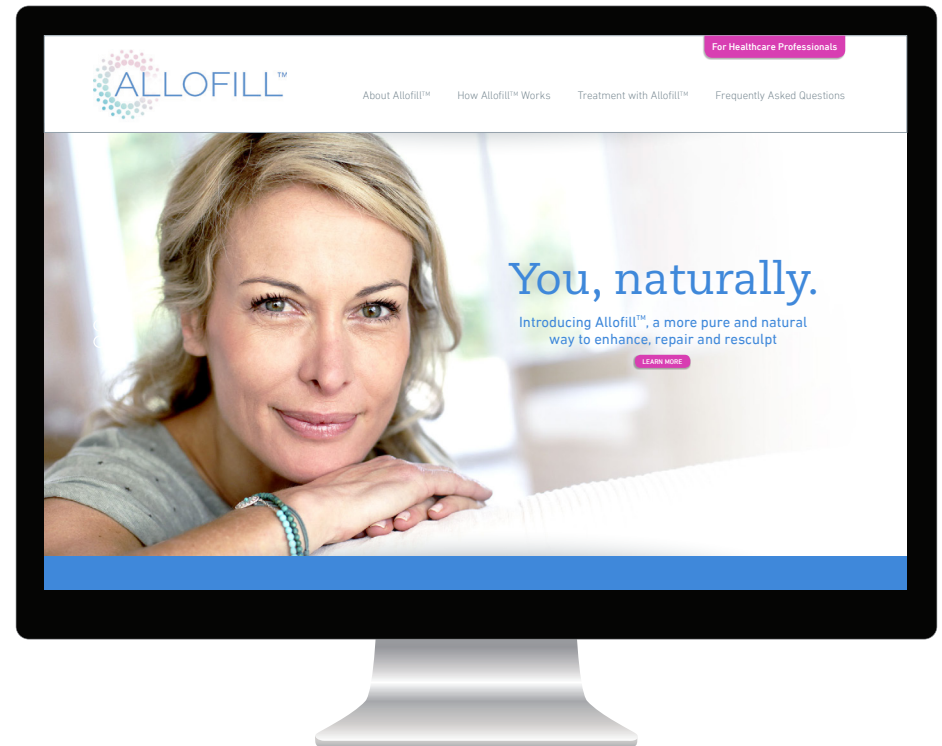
For Healthcare Professionals

ALLOFILL™

About Allofill™ How Allofill™ Works Treatment with Allofill™ Frequently Asked Questions

You, naturally.

Introducing Allofill™, a more pure and natural way to enhance, repair and resculpt

LEARN MORE